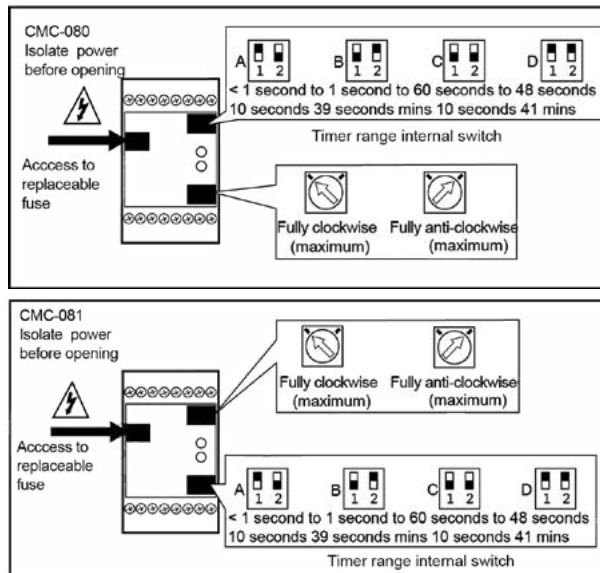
CMC-080
Isolate power before opening

Acccess to replaceable fuse

A 1 2 B 1 2 C 1 2 D 1 2
< 1 second to 1 second to 60 seconds to 48 seconds
10 seconds 39 seconds mins 10 seconds 41 mins
Timer range internal switch

Fully clockwise (maximum)
Fully anti-clockwise (maximum)

CMC-081
Isolate power before opening

Acccess to replaceable fuse

Fully clockwise (maximum)
Fully anti-clockwise (maximum)

A 1 2 B 1 2 C 1 2 D 1 2
< 1 second to 1 second to 60 seconds to 48 seconds
10 seconds 39 seconds mins 10 seconds 41 mins
Timer range internal switch